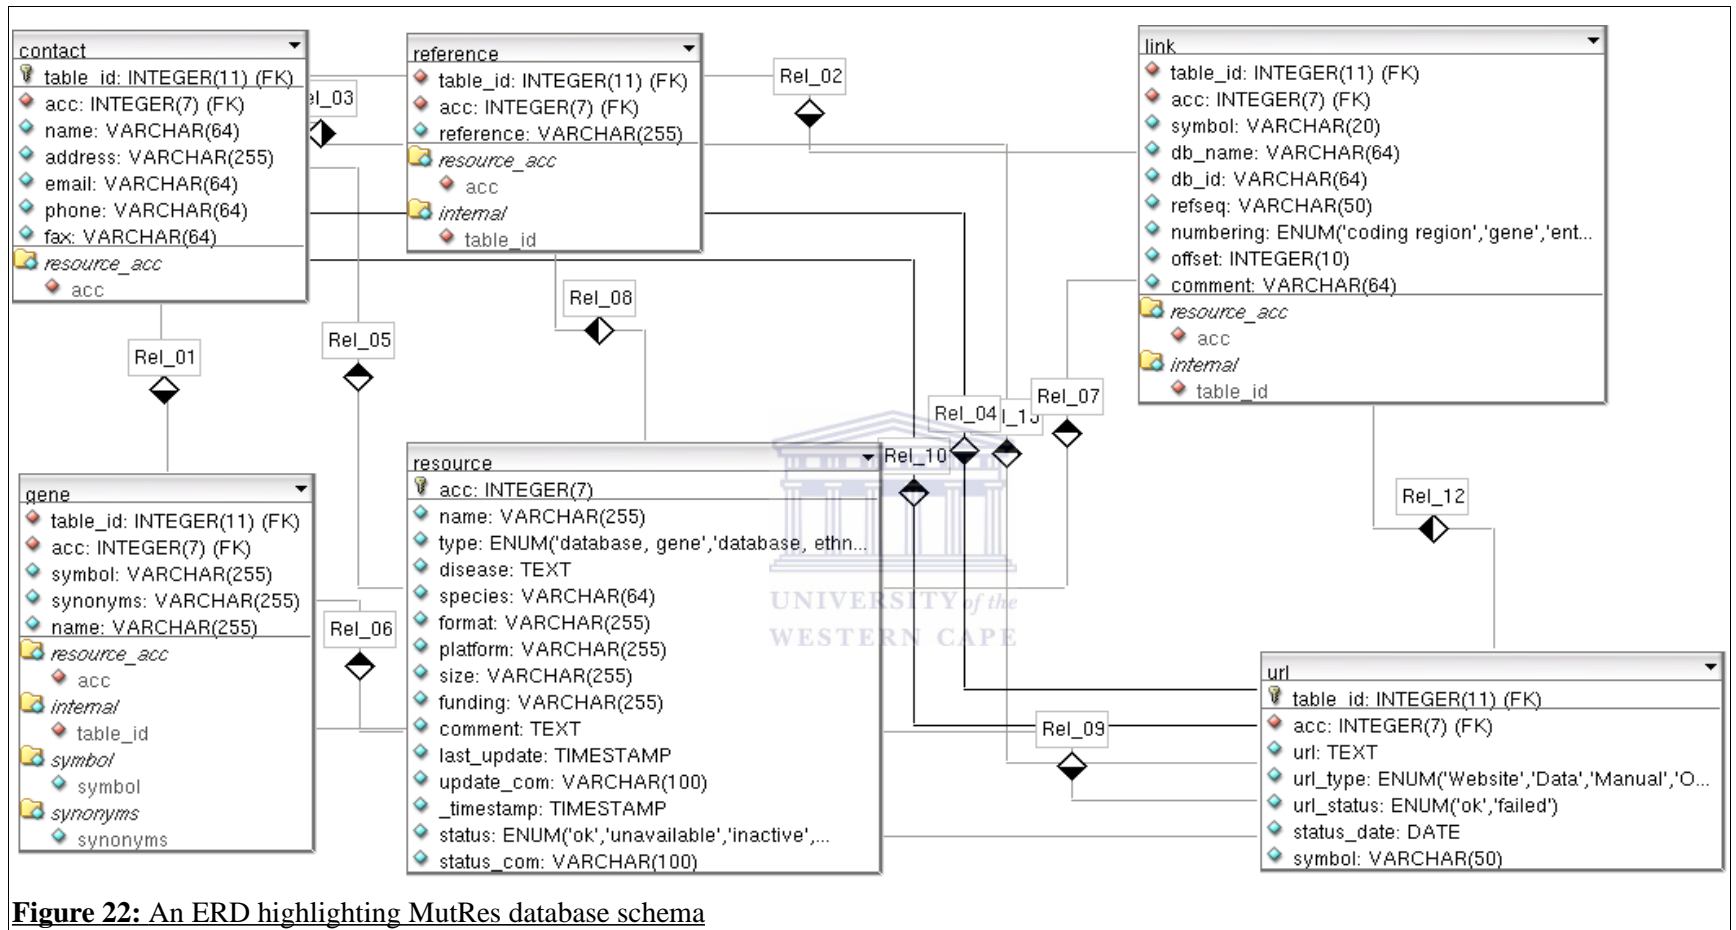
contact
table_id: INTEGER(11) (FK)
acc: INTEGER(7) (FK)
name: VARCHAR(64)
address: VARCHAR(255)
email: VARCHAR(64)
phone: VARCHAR(64)
fax: VARCHAR(64)
resource_acc
acc

reference
table_id: INTEGER(11) (FK)
acc: INTEGER(7) (FK)
reference: VARCHAR(255)
resource_acc
acc
internal
table_id

link
table_id: INTEGER(11) (FK)
acc: INTEGER(7) (FK)
symbol: VARCHAR(20)
db_name: VARCHAR(64)
db_id: VARCHAR(64)
refseq: VARCHAR(50)
numbering: ENUM('coding region','gene','ent...
offset: INTEGER(10)
comment: VARCHAR(64)
resource_acc
acc
internal
table_id

Rel_02
l_03
Rel_08
Rel_01
Rel_05
Rel_04
l_1
Rel_07
Rel_10
Rel_12
Rel_06
Rel_09

gene
table_id: INTEGER(11) (FK)
acc: INTEGER(7) (FK)
symbol: VARCHAR(255)
synonyms: VARCHAR(255)
name: VARCHAR(255)
resource_acc
acc
internal
table_id
symbol
symbol
synonyms
synonyms

resource
acc: INTEGER(7)
name: VARCHAR(255)
type: ENUM('database, gene','database, ethn...
disease: TEXT
species: VARCHAR(64)
format: VARCHAR(255)
platform: VARCHAR(255)
size: VARCHAR(255)
funding: VARCHAR(255)
comment: TEXT
last_update: TIMESTAMP
update_com: VARCHAR(100)
_timestamp: TIMESTAMP
status: ENUM('ok','unavailable','inactive',...
status_com: VARCHAR(100)

UNIVERSITY of the
WESTERN CAPE

url
table_id: INTEGER(11) (FK)
acc: INTEGER(7) (FK)
url: TEXT
url_type: ENUM('Website','Data','Manual','O...
url_status: ENUM('ok','failed')
status_date: DATE
symbol: VARCHAR(50)

Figure 22: An ERD highlighting MutRes database schema